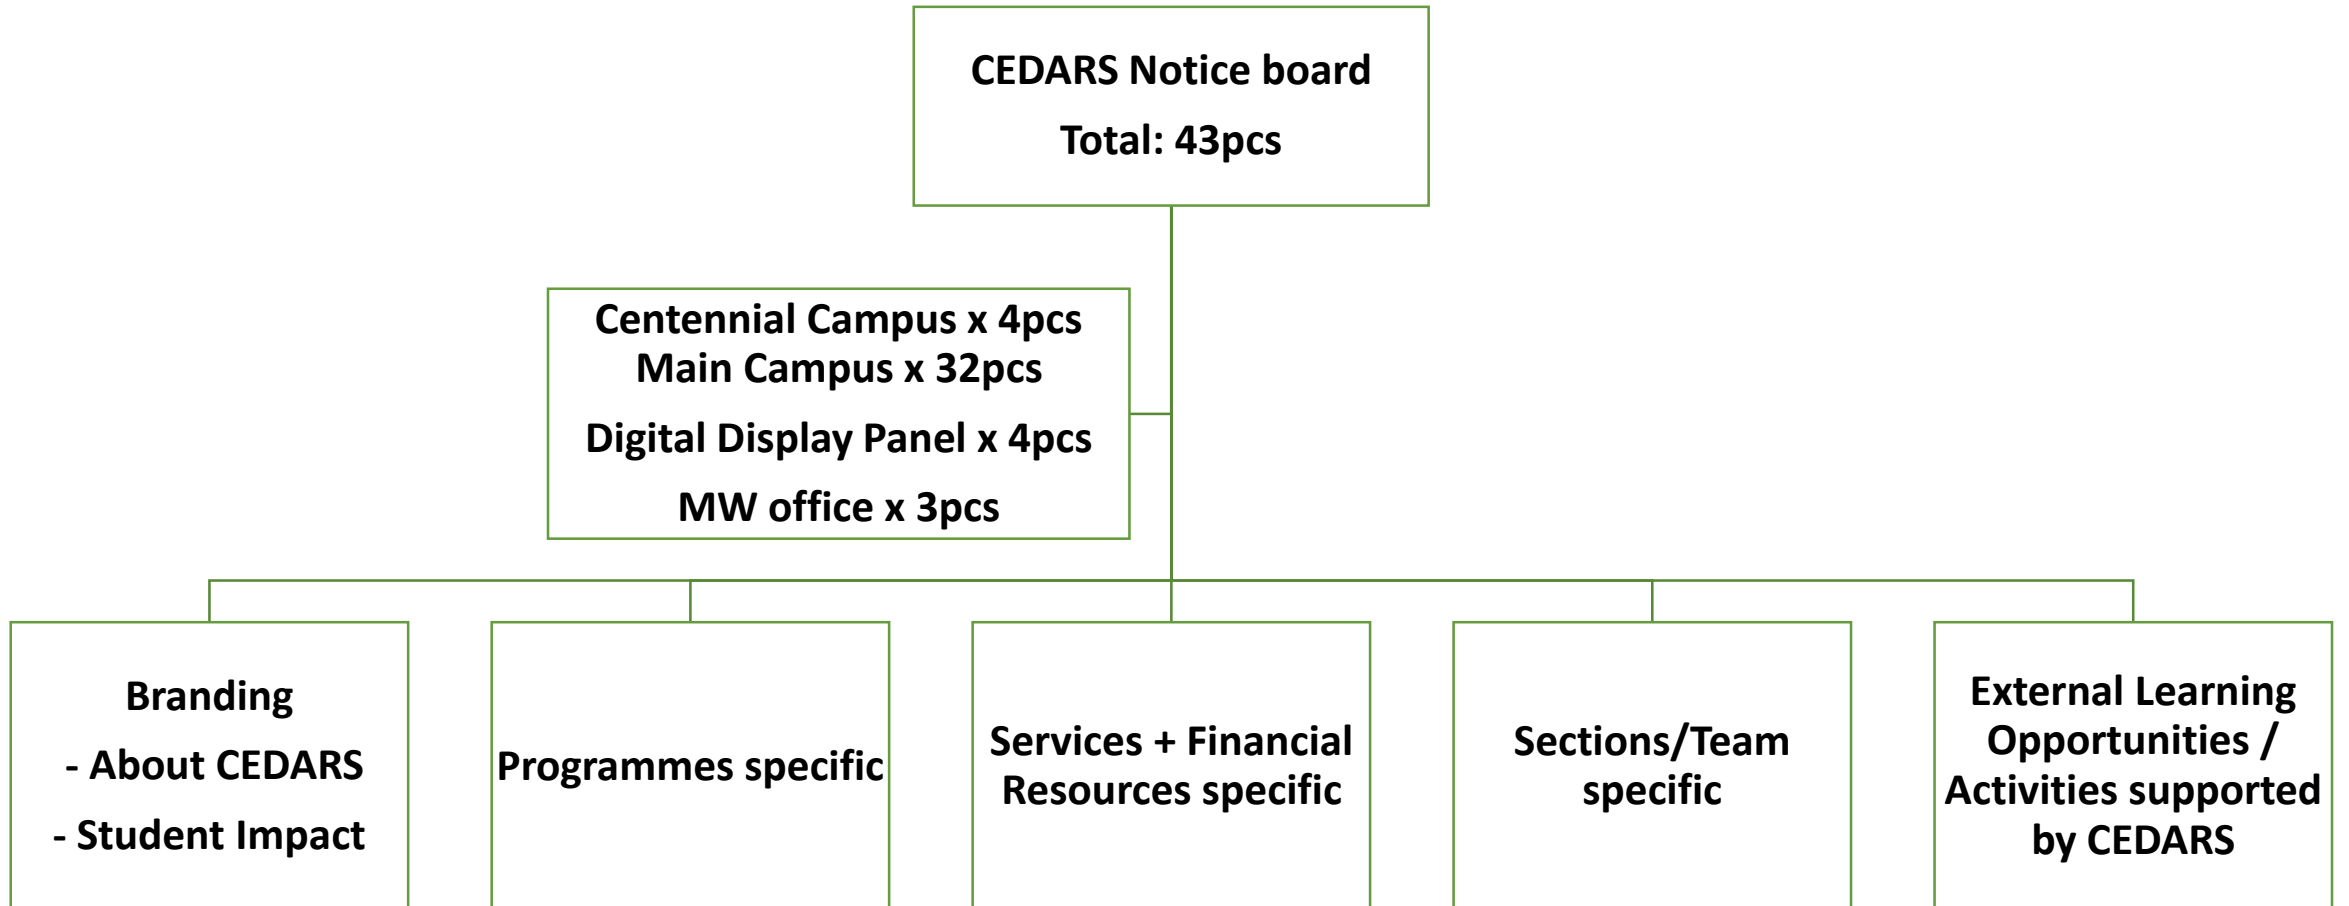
CEDARS Notice board

Total: 43pcs

Centennial Campus x 4pcs
Main Campus x 32pcs

Digital Display Panel x 4pcs

MW office x 3pcs

Branding

- About CEDARS

- Student Impact

Programmes specific

Services + Financial Resources specific

Sections/Team specific

External Learning Opportunities / Activities supported by CEDARS